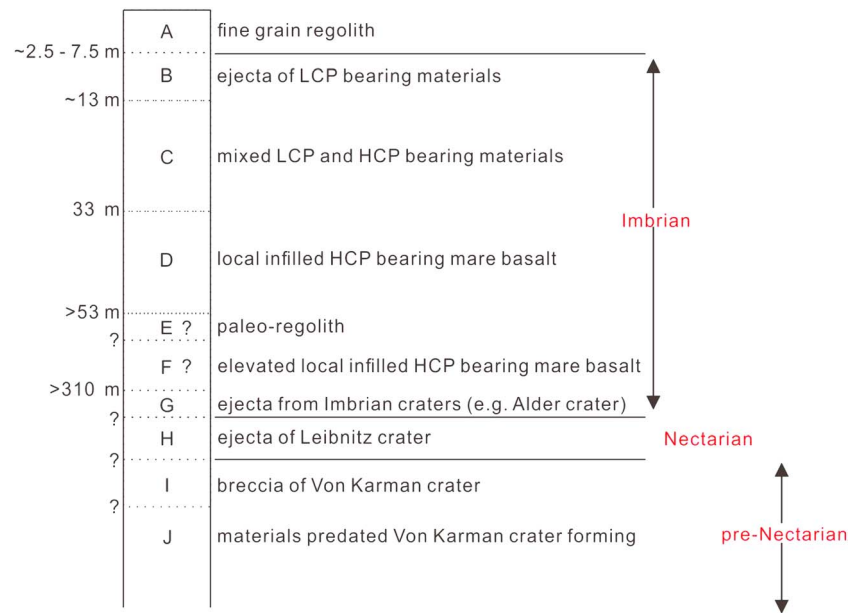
A fine grain regolith
~2.5 - 7.5 m
B ejecta of LCP bearing materials
~13 m
C mixed LCP and HCP bearing materials
33 m
Imbrian
D local infilled HCP bearing mare basalt
>53 m
E ? paleo-regolith
?
F ? elevated local infilled HCP bearing mare basalt
>310 m
G ejecta from Imbrian craters (e.g. Alder crater)
?
H ejecta of Leibnitz crater
Nectarian
?
I breccia of Von Karman crater
?
J materials predated Von Karman crater forming
pre-Nectarian